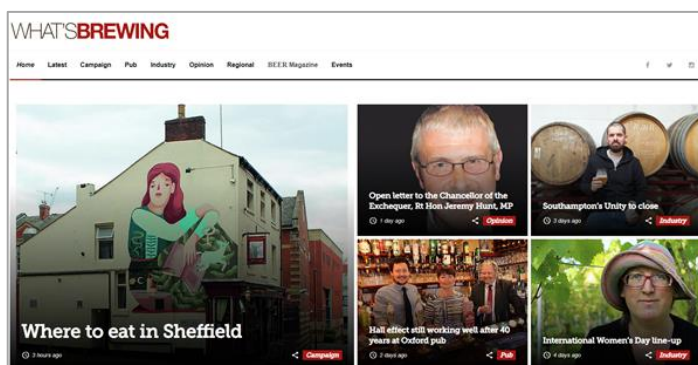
WHAT'SBREWING

Home Latest Campaign Pub Industry Opinion Regional BEER Magazine Events

Where to eat in Sheffield

3 hours ago Campaign

Open letter to the Chancellor of the Exchequer, Rt Hon Jeremy Hunt, MP

1 day ago Opinion

Southampton's Unity to close

3 days ago Industry

Hall effect still working well after 40 years at Oxford pub

2 days ago Pub

International Women's Day line-up

4 days ago Industry